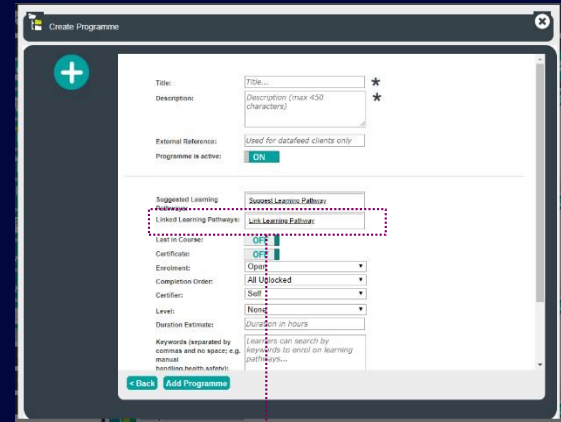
Create Programme

Title: Title... *

Description: Description (max 450 characters) *

External Reference: Used for datafeed clients only

Programme is active: ON

Suggested Learning Pathways: Suggest Learning Pathway

Linked Learning Pathways: Link Learning Pathway

Last in Course: OFF

Certificate: OFF

Enrolment: Open

Completion Order: All Unlocked

Certifier: Self

Level: None

Duration Estimate: Duration in hours

Keywords (separated by commas and no space; e.g. manual handling,health,safety): Learners can search by keywords to enrol on learning pathways...

< Back Add Programme